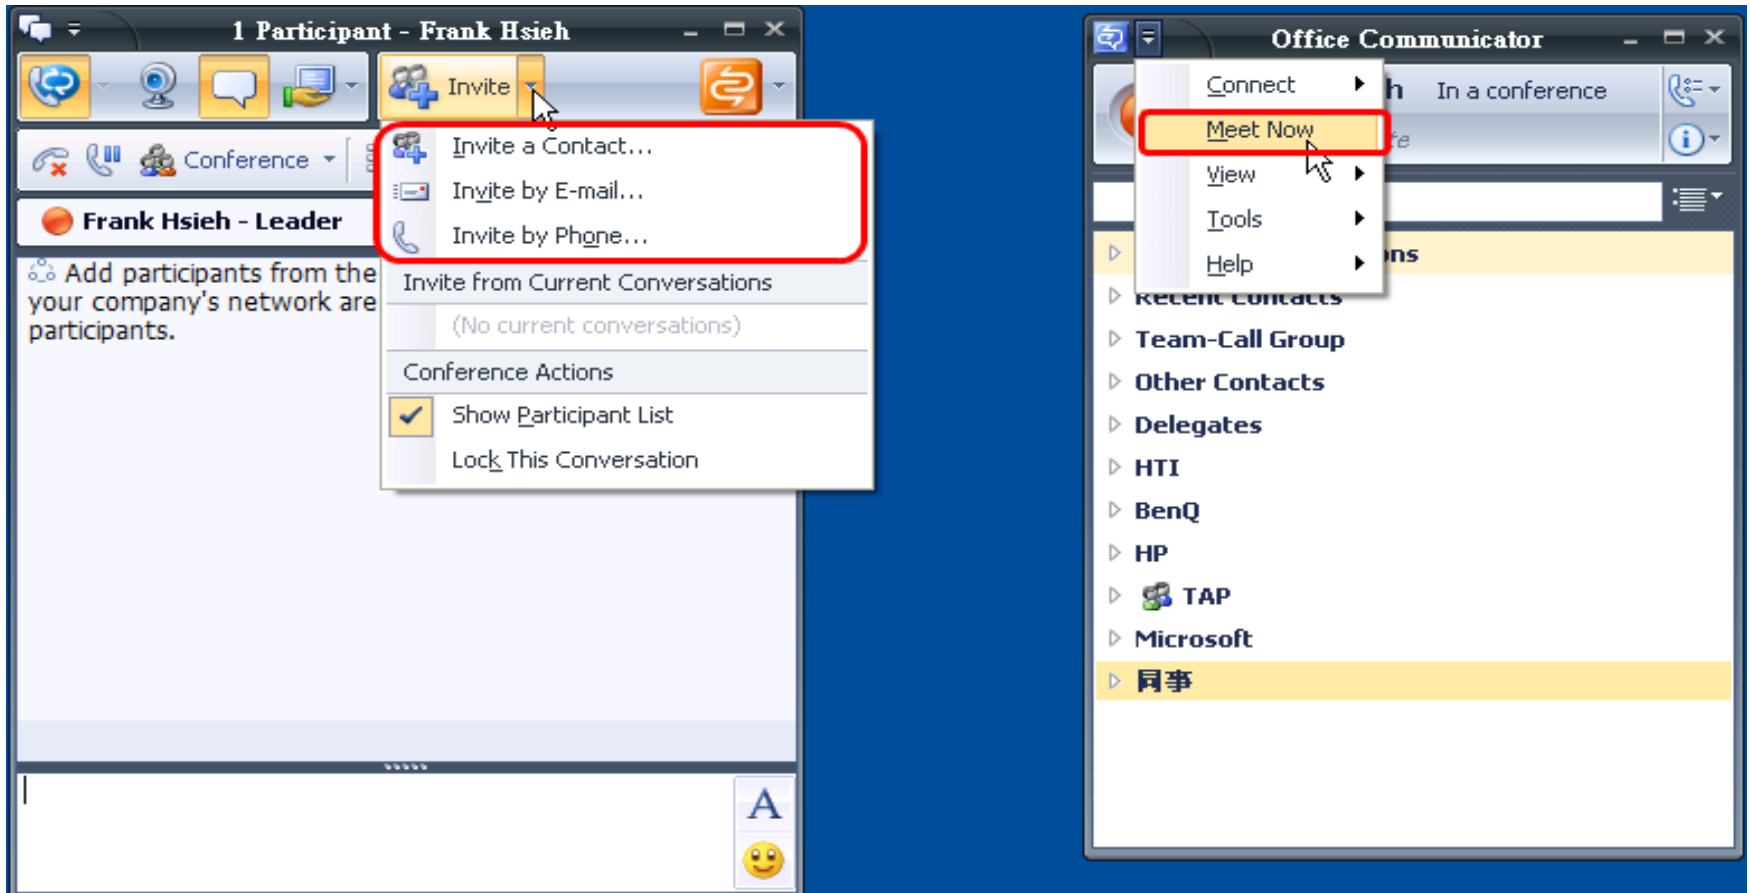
1 Participant - Frank Hsieh

Invite

Conference

Frank Hsieh - Leader

Add participants from the your company's network are participants.

Invite a Contact...

Invite by E-mail...

Invite by Phone...

Invite from Current Conversations

(No current conversations)

Conference Actions

Show Participant List

Lock This Conversation

A

Office Communicator

Connect

Meet Now

View

Tools

Help

h In a conference

te

ns

Recent Contacts

Team-Call Group

Other Contacts

Delegates

HTI

BenQ

HP

TAP

Microsoft

同事